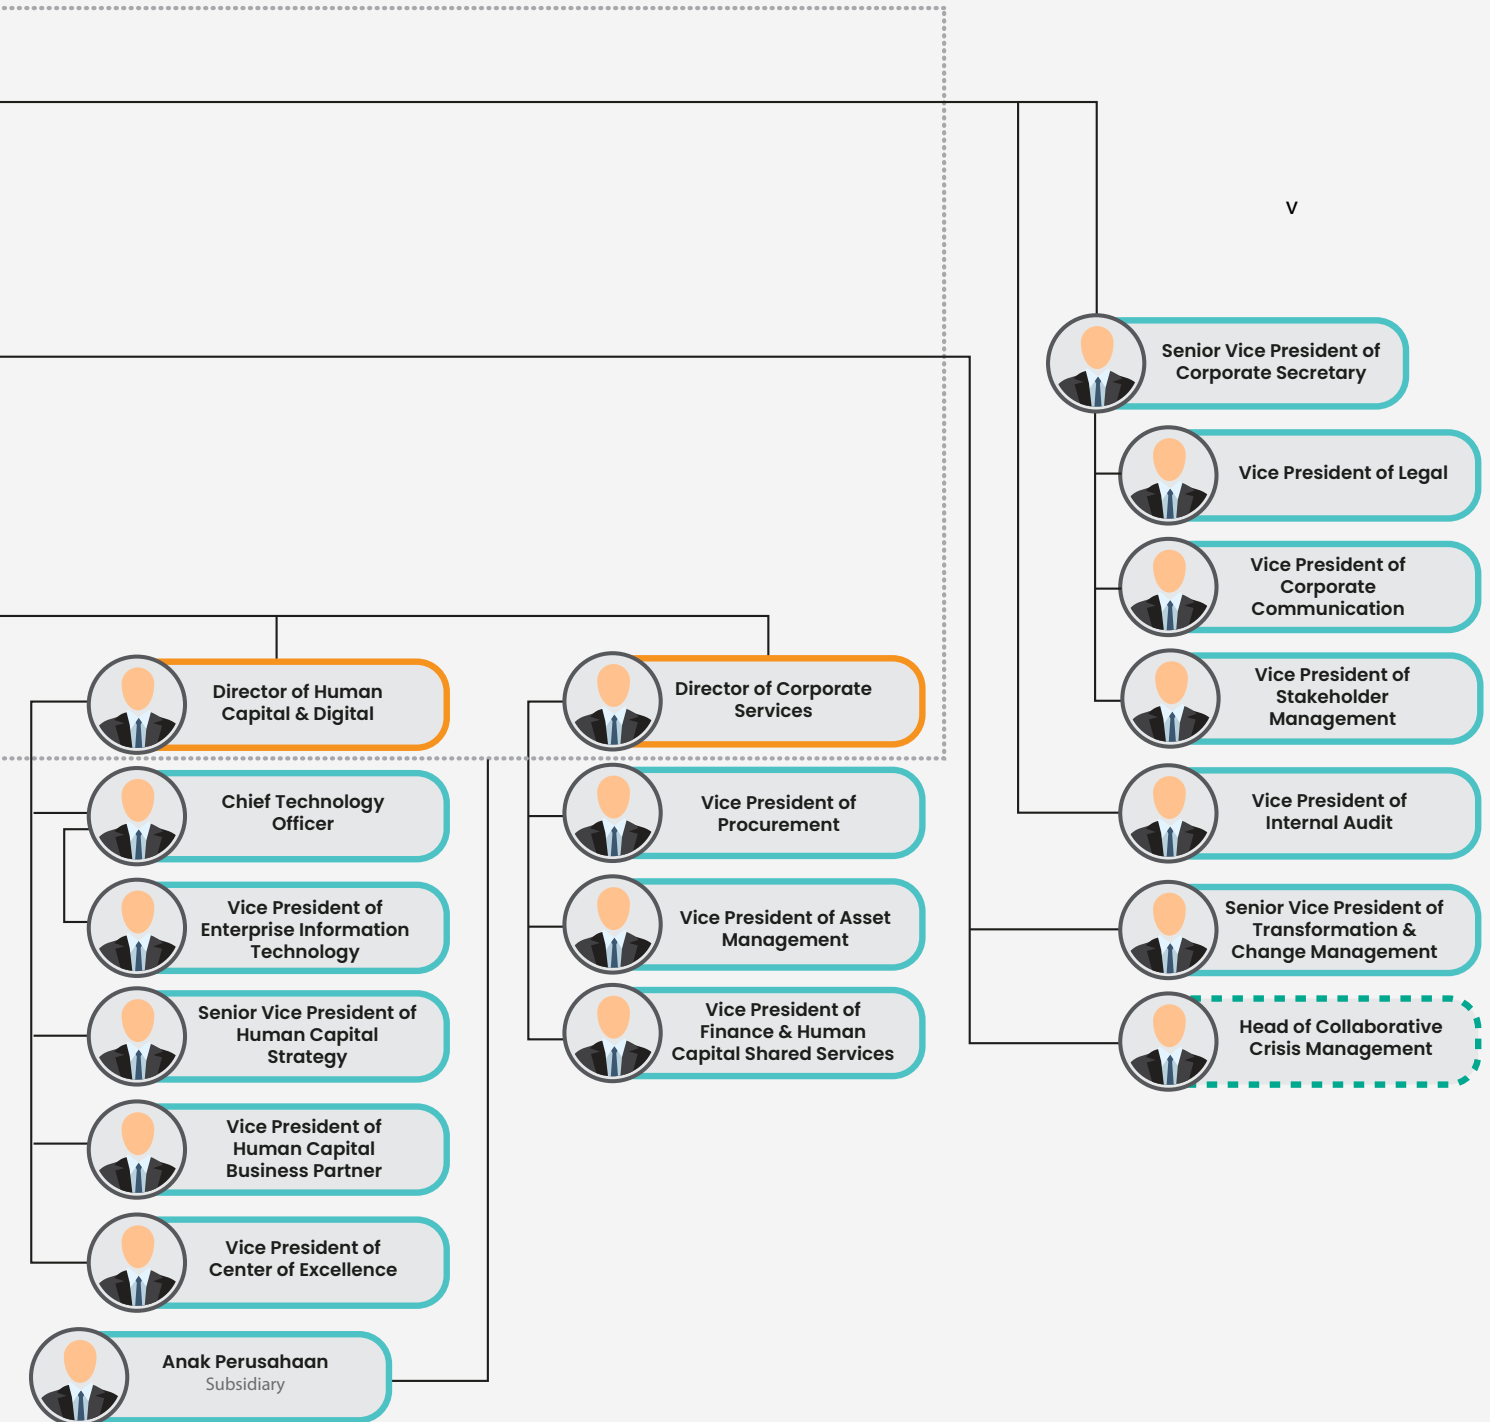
v

Senior Vice President of Corporate Secretary

Vice President of Legal

Vice President of Corporate Communication

Vice President of Stakeholder Management

Director of Human Capital & Digital

Director of Corporate Services

Chief Technology Officer

Vice President of Procurement

Vice President of Internal Audit

Vice President of Enterprise Information Technology

Vice President of Asset Management

Senior Vice President of Transformation & Change Management

Senior Vice President of Human Capital Strategy

Vice President of Finance & Human Capital Shared Services

Head of Collaborative Crisis Management

Vice President of Human Capital Business Partner

Vice President of Center of Excellence

Anak Perusahaan
Subsidiary